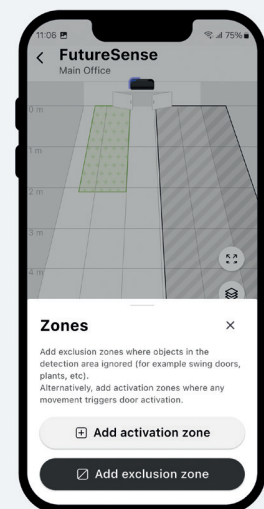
11:08
75%

FutureSense
Main Office

0 m
1 m
2 m
3 m
4 m

Zones

×

Add exclusion zones where objects in the detection area ignored (for example swing doors, plants, etc).
Alternatively, add activation zones where any movement triggers door activation.

Add activation zone

Add exclusion zone